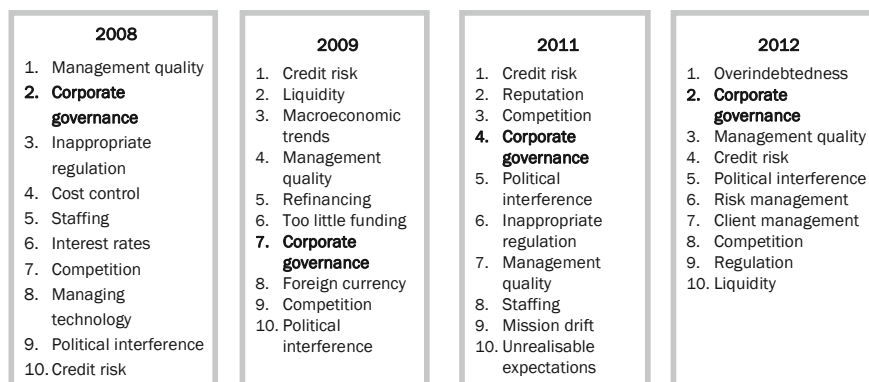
2008

1. Management quality
2. Corporate governance
3. Inappropriate regulation
4. Cost control
5. Staffing
6. Interest rates
7. Competition
8. Managing technology
9. Political interference
10. Credit risk

2009

1. Credit risk
2. Liquidity
3. Macroeconomic trends
4. Management quality
5. Refinancing
6. Too little funding
7. Corporate governance
8. Foreign currency
9. Competition
10. Political interference

2011

1. Credit risk
2. Reputation
3. Competition
4. Corporate governance
5. Political interference
6. Inappropriate regulation
7. Management quality
8. Staffing
9. Mission drift
10. Unrealisable expectations

2012

1. Overindebtedness
2. Corporate governance
3. Management quality
4. Credit risk
5. Political interference
6. Risk management
7. Client management
8. Competition
9. Regulation
10. Liquidity